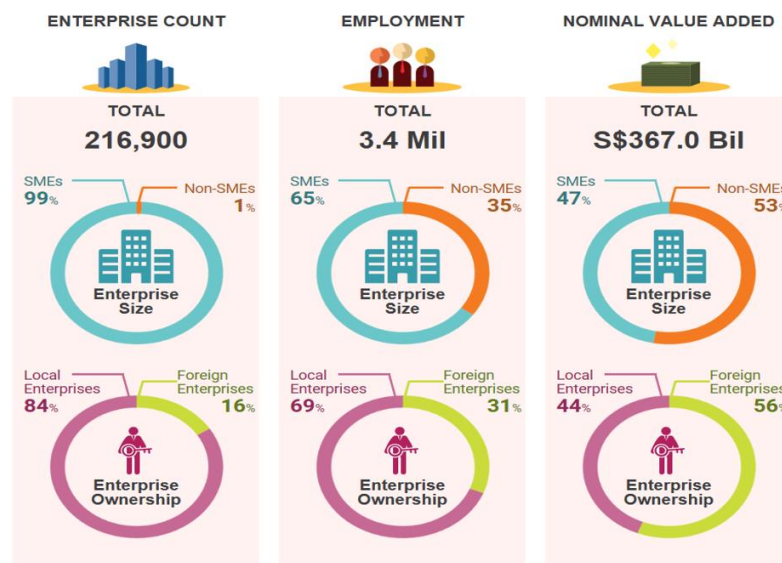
ENTERPRISE COUNT

TOTAL
216,900

SMEs
99%

Non-SMEs
1%

Enterprise Size

Local Enterprises
84%

Foreign Enterprises
16%

Enterprise Ownership

EMPLOYMENT

TOTAL
3.4 Mil

SMEs
65%

Non-SMEs
35%

Enterprise Size

Local Enterprises
69%

Foreign Enterprises
31%

Enterprise Ownership

NOMINAL VALUE ADDED

TOTAL
S$367.0 Bil

SMEs
47%

Non-SMEs
53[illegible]

Enterprise Size

Local Enterprises
44%

Foreign Enterprises
56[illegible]

Enterprise Ownership